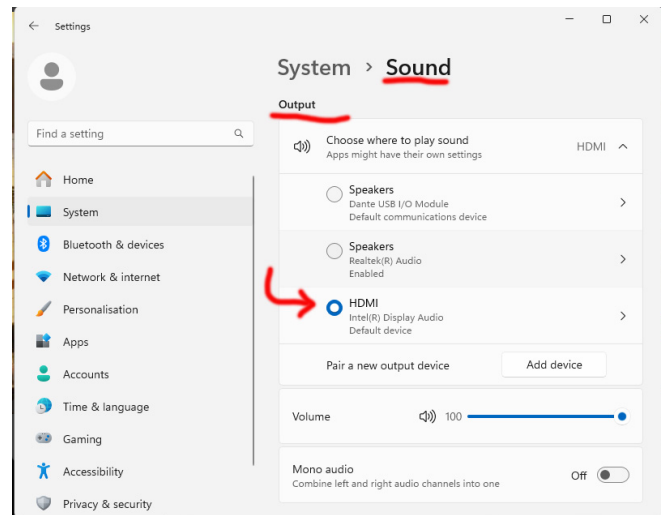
Settings

System > Sound

Find a setting

Home

System

Bluetooth & devices

Network & internet

Personalisation

Apps

Accounts

Time & language

Gaming

Accessibility

Privacy & security

Output

Choose where to play sound
Apps might have their own settings

HDMI

Speakers
Dante USB I/O Module
Default communications device

Speakers
Realtek(R) Audio
Enabled

HDMI
Intel(R) Display Audio
Default device

Pair a new output device

Add device

Volume

100

Mono audio
Combine left and right audio channels into one

Off